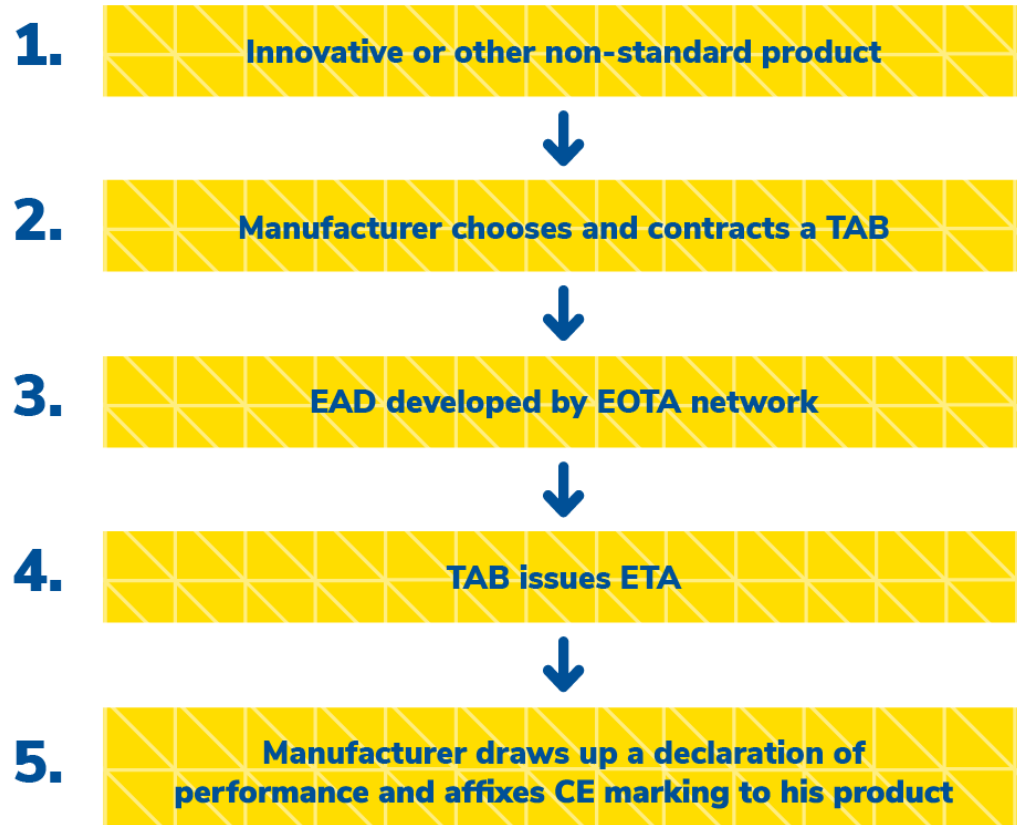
1. Innovative or other non-standard product

2. Manufacturer chooses and contracts a TAB

3. EAD developed by EOTA network

4. TAB issues ETA

5. Manufacturer draws up a declaration of performance and affixes CE marking to his product